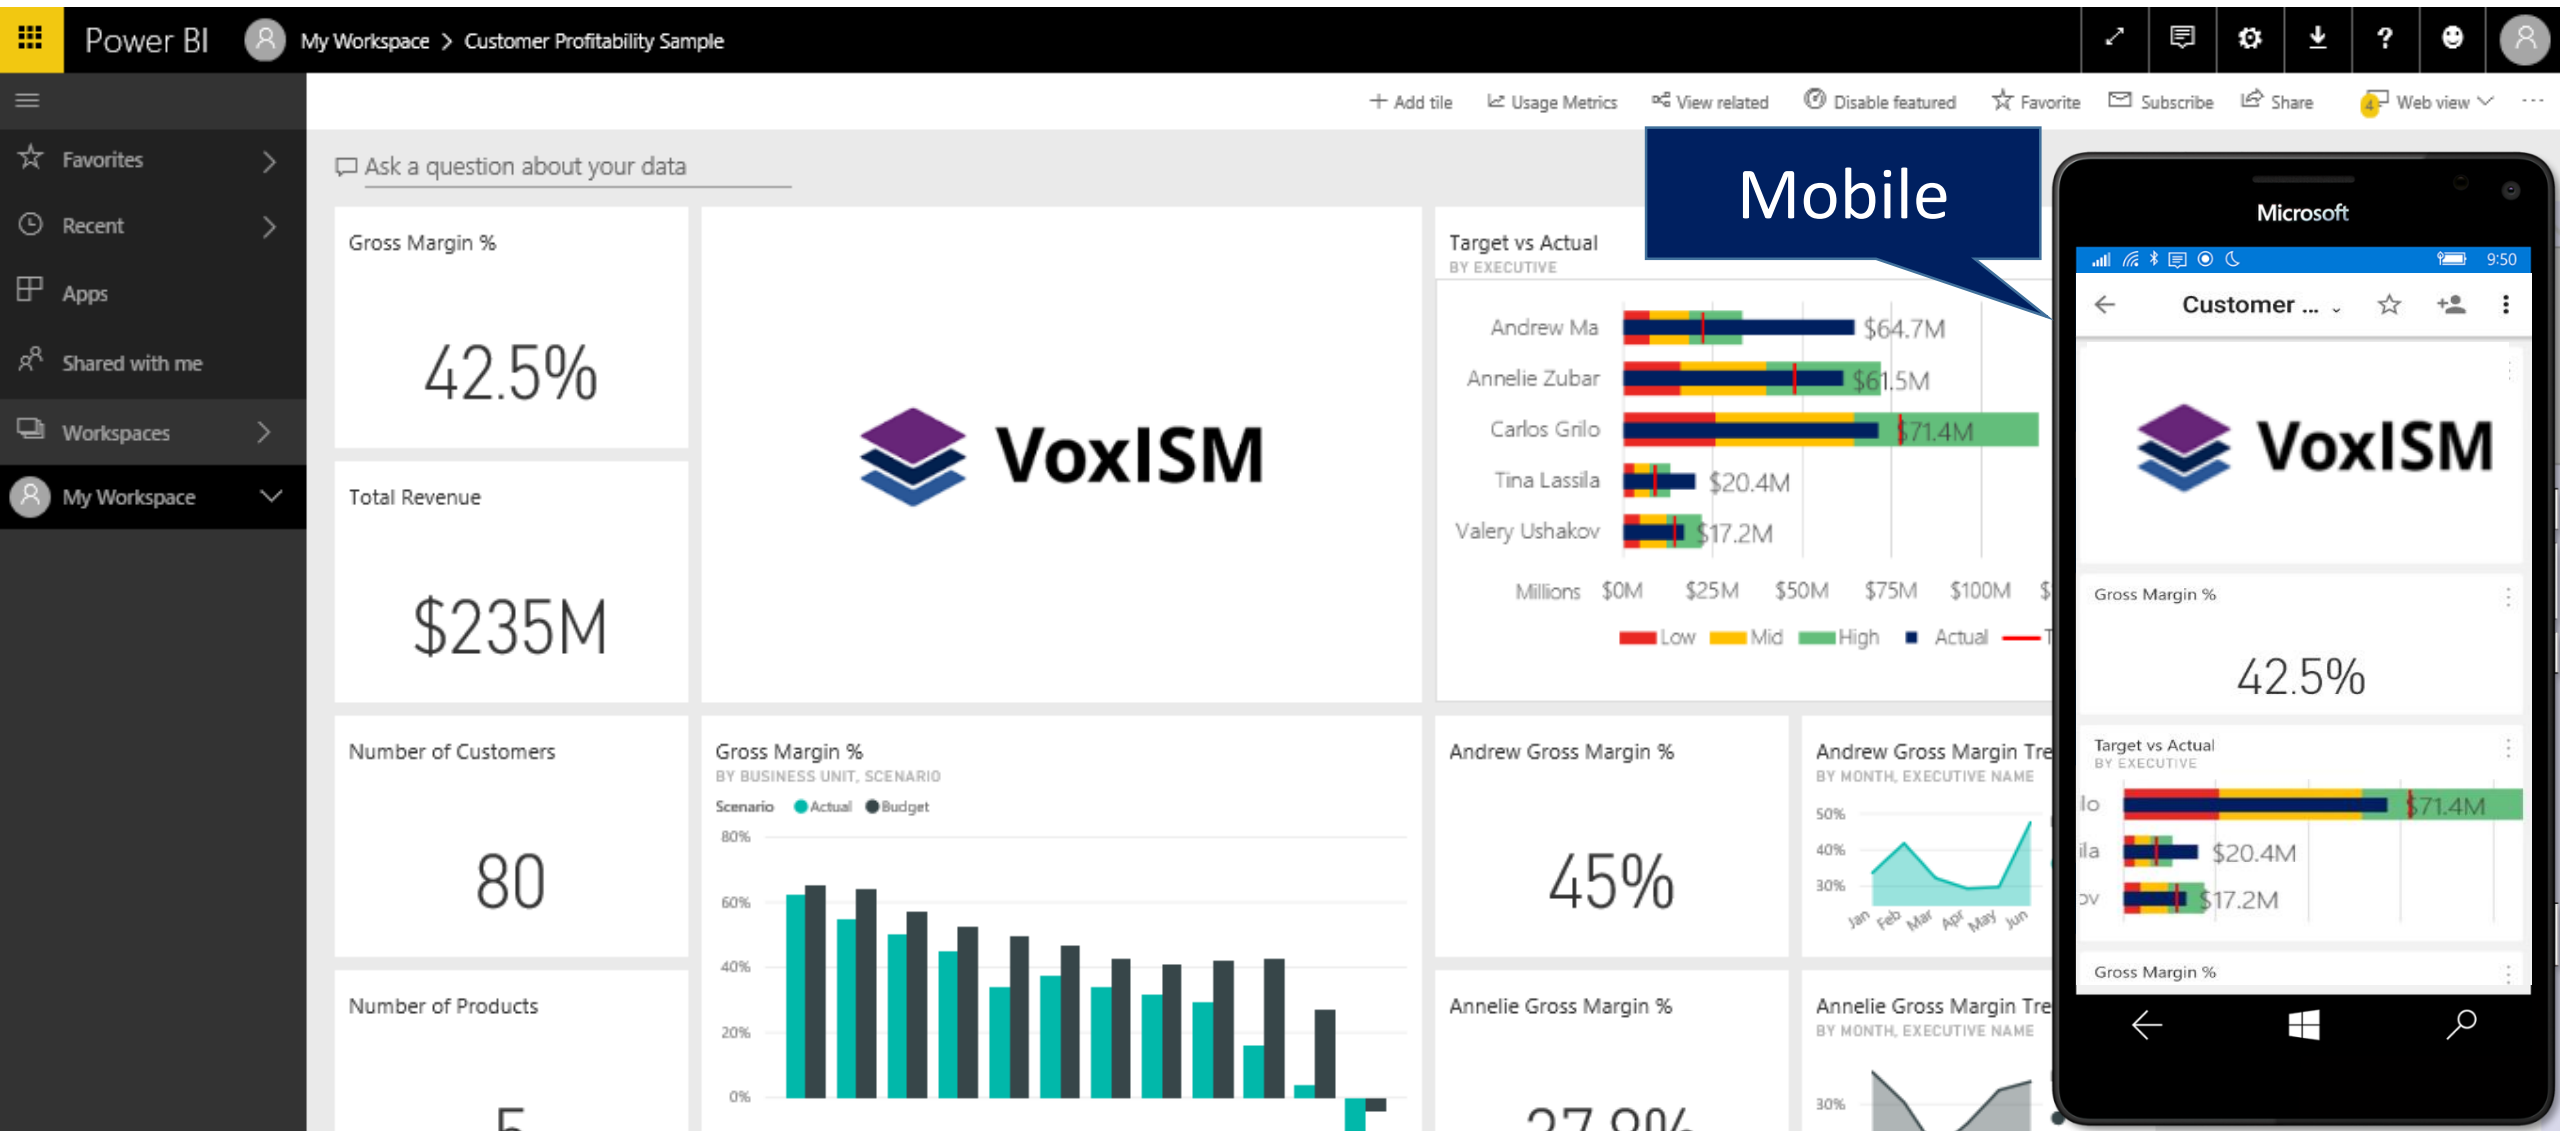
Power BI My Workspace > Customer Profitability Sample

+ Add tile Usage Metrics View related Disable featured Favorite Subscribe Share Web view ...

Favorites
Recent
Apps
Shared with me
Workspaces
My Workspace

Ask a question about your data

Gross Margin %
42.5%

VoxISM

Target vs Actual
BY EXECUTIVE
Andrew Ma $64.7M
Annelie Zubar $61.5M
Carlos Grilo $71.4M
Tina Lassila $20.4M
Valery Ushakov $17.2M
Millions $0M $25M $50M $75M $100M $
Low Mid High Actual T

Mobile

Total Revenue
$235M

Number of Customers
80

Gross Margin %
BY BUSINESS UNIT, SCENARIO
Scenario Actual Budget
80%
60%
40%
20%
0%

Andrew Gross Margin %
45%

Andrew Gross Margin Tre
BY MONTH, EXECUTIVE NAME
50%
40%
30%
Jan Feb Mar Apr May Jun

Number of Products
5

Annelie Gross Margin %
27.9%

Annelie Gross Margin Tre
BY MONTH, EXECUTIVE NAME
30%

Microsoft
9:50
Customer ...
VoxISM
Gross Margin %
42.5%
Target vs Actual
BY EXECUTIVE
lo $71.4M
ila $20.4M
ov $17.2M
Gross Margin %